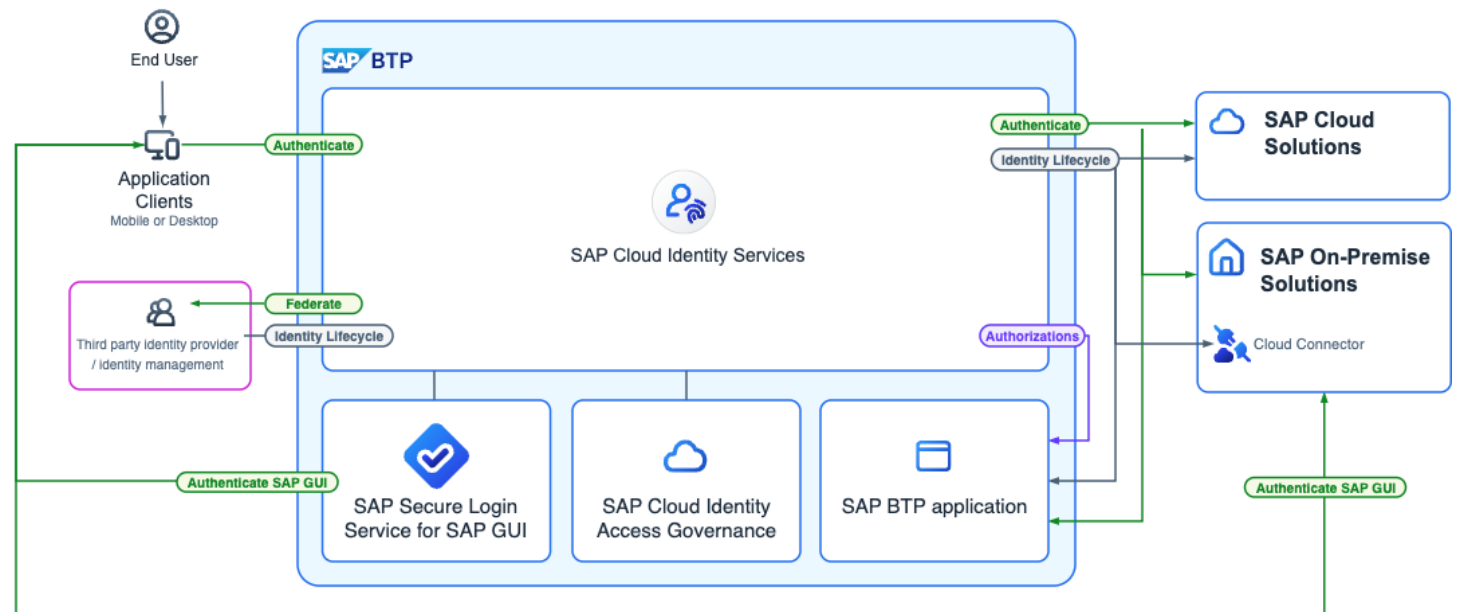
End User

Application Clients
Mobile or Desktop

Authenticate

SAP BTP

SAP Cloud Identity Services

Third party identity provider / identity management

Federate

Identity Lifecycle

Authenticate

Identity Lifecycle

SAP Cloud Solutions

SAP On-Premise Solutions

Cloud Connector

Authorizations

Authenticate SAP GUI

SAP Secure Login Service for SAP GUI

SAP Cloud Identity Access Governance

SAP BTP application

Authenticate SAP GUI